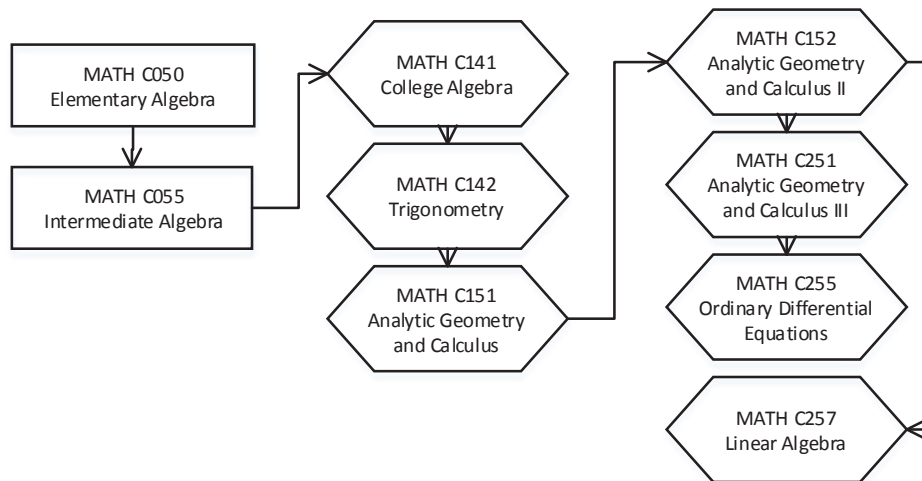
MATH C050
Elementary Algebra

MATH C055
Intermediate Algebra

MATH C141
College Algebra

MATH C142
Trigonometry

MATH C151
Analytic Geometry
and Calculus

MATH C152
Analytic Geometry
and Calculus II

MATH C251
Analytic Geometry
and Calculus III

MATH C255
Ordinary Differential
Equations

MATH C257
Linear Algebra